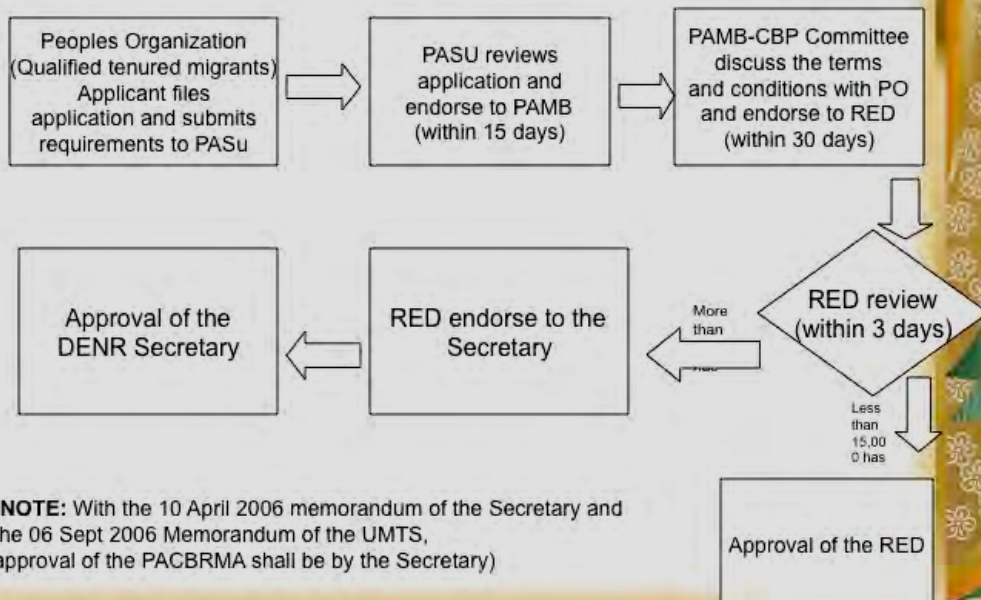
Peoples Organization (Qualified tenured migrants) Applicant files application and submits requirements to PASu

PASU reviews application and endorse to PAMB (within 15 days)

PAMB-CBP Committee discuss the terms and conditions with PO and endorse to RED (within 30 days)

RED review (within 3 days)

More than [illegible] has

RED endorse to the Secretary

Approval of the DENR Secretary

Less than 15,000 has

Approval of the RED

NOTE: With the 10 April 2006 memorandum of the Secretary and the 06 Sept 2006 Memorandum of the UMTS, approval of the PACBRMA shall be by the Secretary)